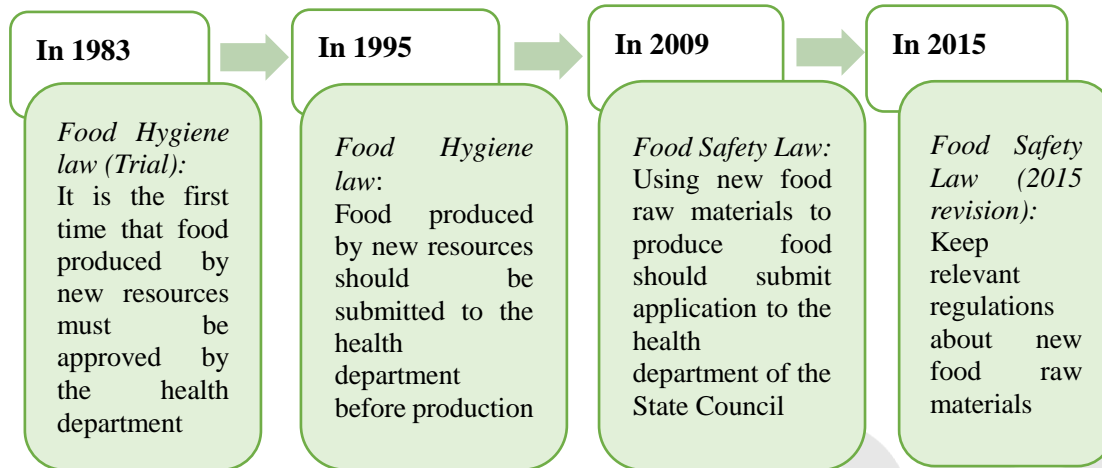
In 1983

Food Hygiene law (Trial):
It is the first time that food produced by new resources must be approved by the health department

In 1995

Food Hygiene law:
Food produced by new resources should be submitted to the health department before production

In 2009

Food Safety Law:
Using new food raw materials to produce food should submit application to the health department of the State Council

In 2015

Food Safety Law (2015 revision):
Keep relevant regulations about new food raw materials